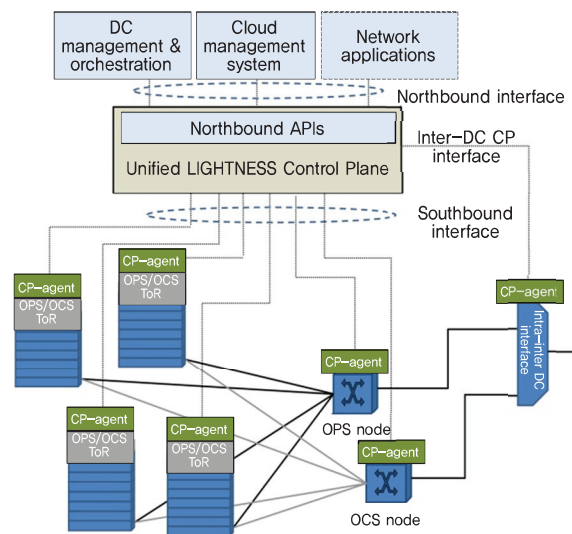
DC management & orchestration

Cloud management system

Network applications

Northbound interface

Northbound APIs

Unified LIGHTNESS Control Plane

Inter-DC CP interface

Southbound interface

CP-agent
OPS/OCS ToR

CP-agent
OPS/OCS ToR

CP-agent

Intra-inter DC interface

CP-agent

OPS node

CP-agent
OPS/OCS ToR

CP-agent
OPS/OCS ToR

CP-agent

OCS node